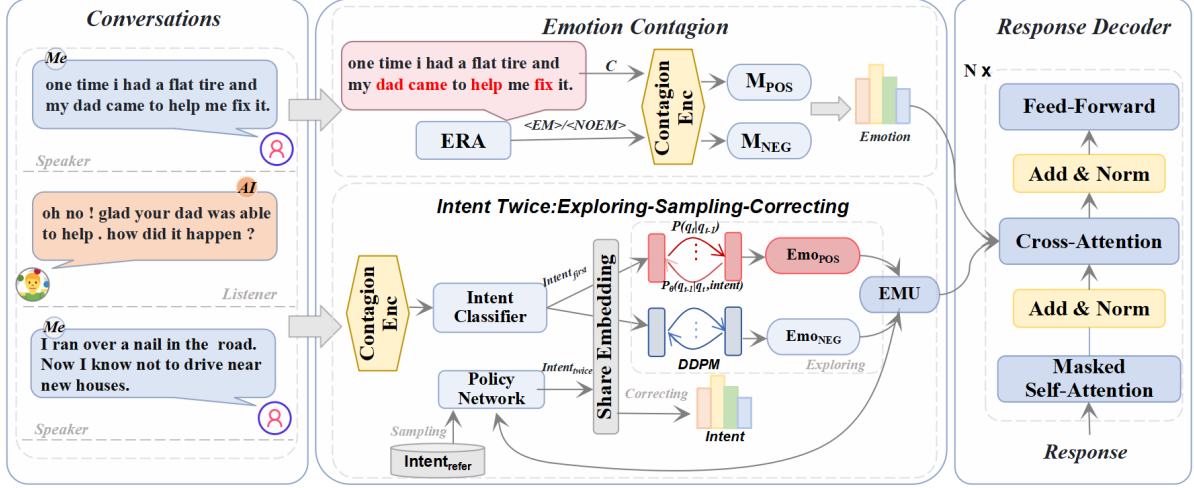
Conversations

Me
one time i had a flat tire and my dad came to help me fix it.

Speaker

AI
oh no ! glad your dad was able to help . how did it happen ?

Listener

Me
I ran over a nail in the road. Now I know not to drive near new houses.

Speaker

Emotion Contagion

one time i had a flat tire and my dad came to help me fix it.

C

ERA

<EM>/<NOEM>

Contagion Enc

$M_{POS}$

$M_{NEG}$

Emotion

Intent Twice:Exploring-Sampling-Correcting

Contagion Enc

Intent Classifier

$Intent_{first}$

Share Embedding

$P(q_t|q_{t-1})$

$P_\theta(q_{t-1}|q_t, intent)$

$Emo_{POS}$

$Emo_{NEG}$

DDPM

Exploring

EMU

Policy Network

$Intent_{twice}$

Correcting

Intent

Sampling

$Intent_{refer}$

Response Decoder

N x

Feed-Forward

Add & Norm

Cross-Attention

Add & Norm

Masked Self-Attention

Response